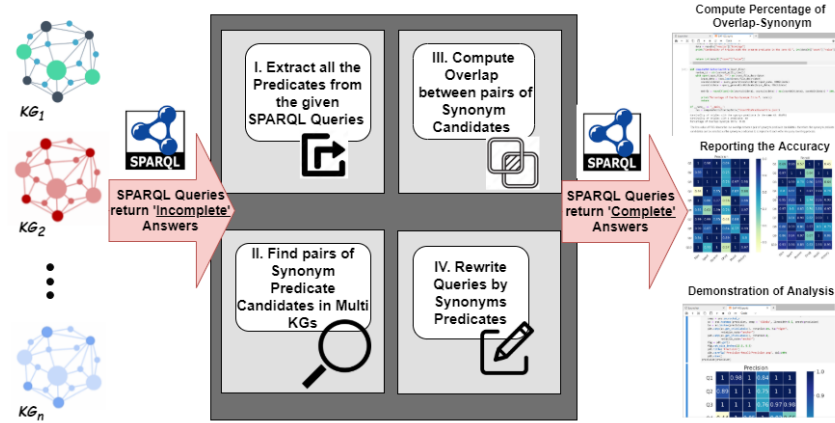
$KG_1$

$KG_2$

$KG_n$

SPARQL

SPARQL Queries return 'Incomplete' Answers

I. Extract all the Predicates from the given SPARQL Queries

III. Compute Overlap between pairs of Synonym Candidates

II. Find pairs of Synonym Predicate Candidates in Multi KGs

IV. Rewrite Queries by Synonyms Predicates

SPARQL

SPARQL Queries return 'Complete' Answers

Compute Percentage of Overlap-Synonym

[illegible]

Reporting the Accuracy

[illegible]

Demonstration of Analysis

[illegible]

Precision

| Q1 | 1 | 0.98 | 1 | 0.84 | 1 | 1 |
|---|---|---|---|---|---|---|
| Q2 | 0.89 | 1 | 1 | 0.78 | 1 | 1 |
| Q3 | 1 | 1 | 1 | 0.76 | 0.97 | 0.98 |

1.0